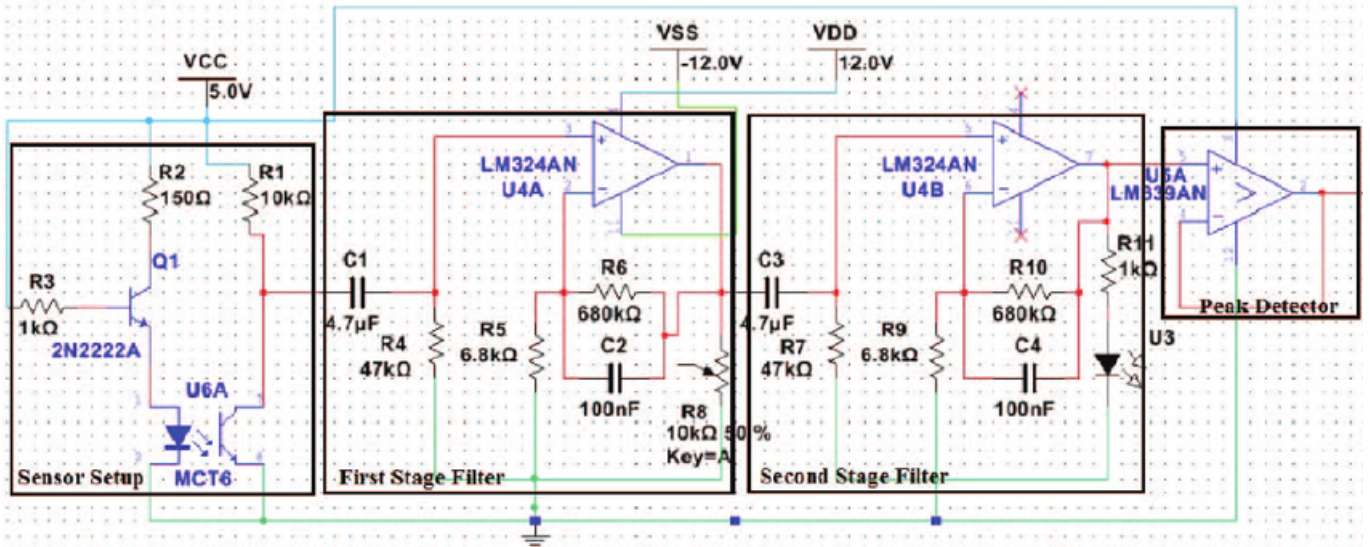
VCC
5.0V
VSS
-12.0V
VDD
12.0V
R2
150Ω
R1
10kΩ
Q1
R3
1kΩ
2N2222A
U6A
MCT6
Sensor Setup
LM324AN
U4A
C1
4.7μF
R4
47kΩ
R5
6.8kΩ
R6
680kΩ
C2
100nF
R8
10kΩ 50 %
Key=A
First Stage Filter
C3
4.7μF
R7
47kΩ
LM324AN
U4B
R9
6.8kΩ
R10
680kΩ
C4
100nF
R11
1kΩ
U3
Second Stage Filter
U5A
LM339AN
Peak Detector